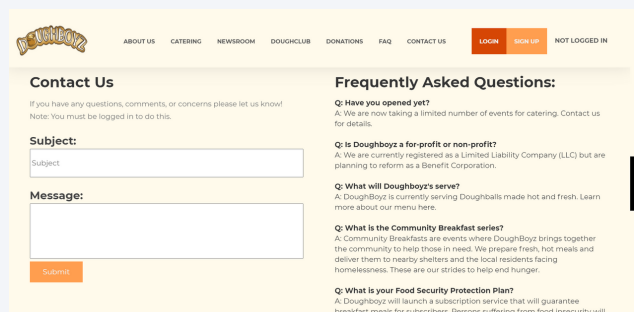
DOUGHBOYZ

ABOUT US CATERING NEWSROOM DOUGHCLUB DONATIONS FAQ CONTACT US

LOGIN SIGN UP NOT LOGGED IN

Contact Us

If you have any questions, comments, or concerns please let us know!

Note: You must be logged in to do this.

Subject:

Subject

Message:

Submit

Frequently Asked Questions:

Q: Have you opened yet?
A: We are now taking a limited number of events for catering. Contact us for details.

Q: Is Doughboyz a for-profit or non-profit?
A: We are currently registered as a Limited Liability Company (LLC) but are planning to reform as a Benefit Corporation.

Q: What will Doughboyz's serve?
A: DoughBoyz is currently serving Doughballs made hot and fresh. Learn more about our menu here.

Q: What is the Community Breakfast series?
A: Community Breakfasts are events where DoughBoyz brings together the community to help those in need. We prepare fresh, hot meals and deliver them to nearby shelters and the local residents facing homelessness. These are our strides to help end hunger.

Q: What is your Food Security Protection Plan?
A: Doughboyz will launch a subscription service that will guarantee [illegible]